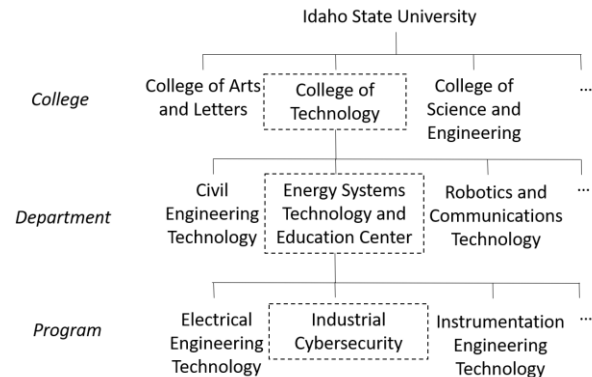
Idaho State University

College

College of Arts and Letters

College of Technology

College of Science and Engineering

...

Department

Civil Engineering Technology

Energy Systems Technology and Education Center

Robotics and Communications Technology

...

Program

Electrical Engineering Technology

Industrial Cybersecurity

Instrumentation Engineering Technology

...